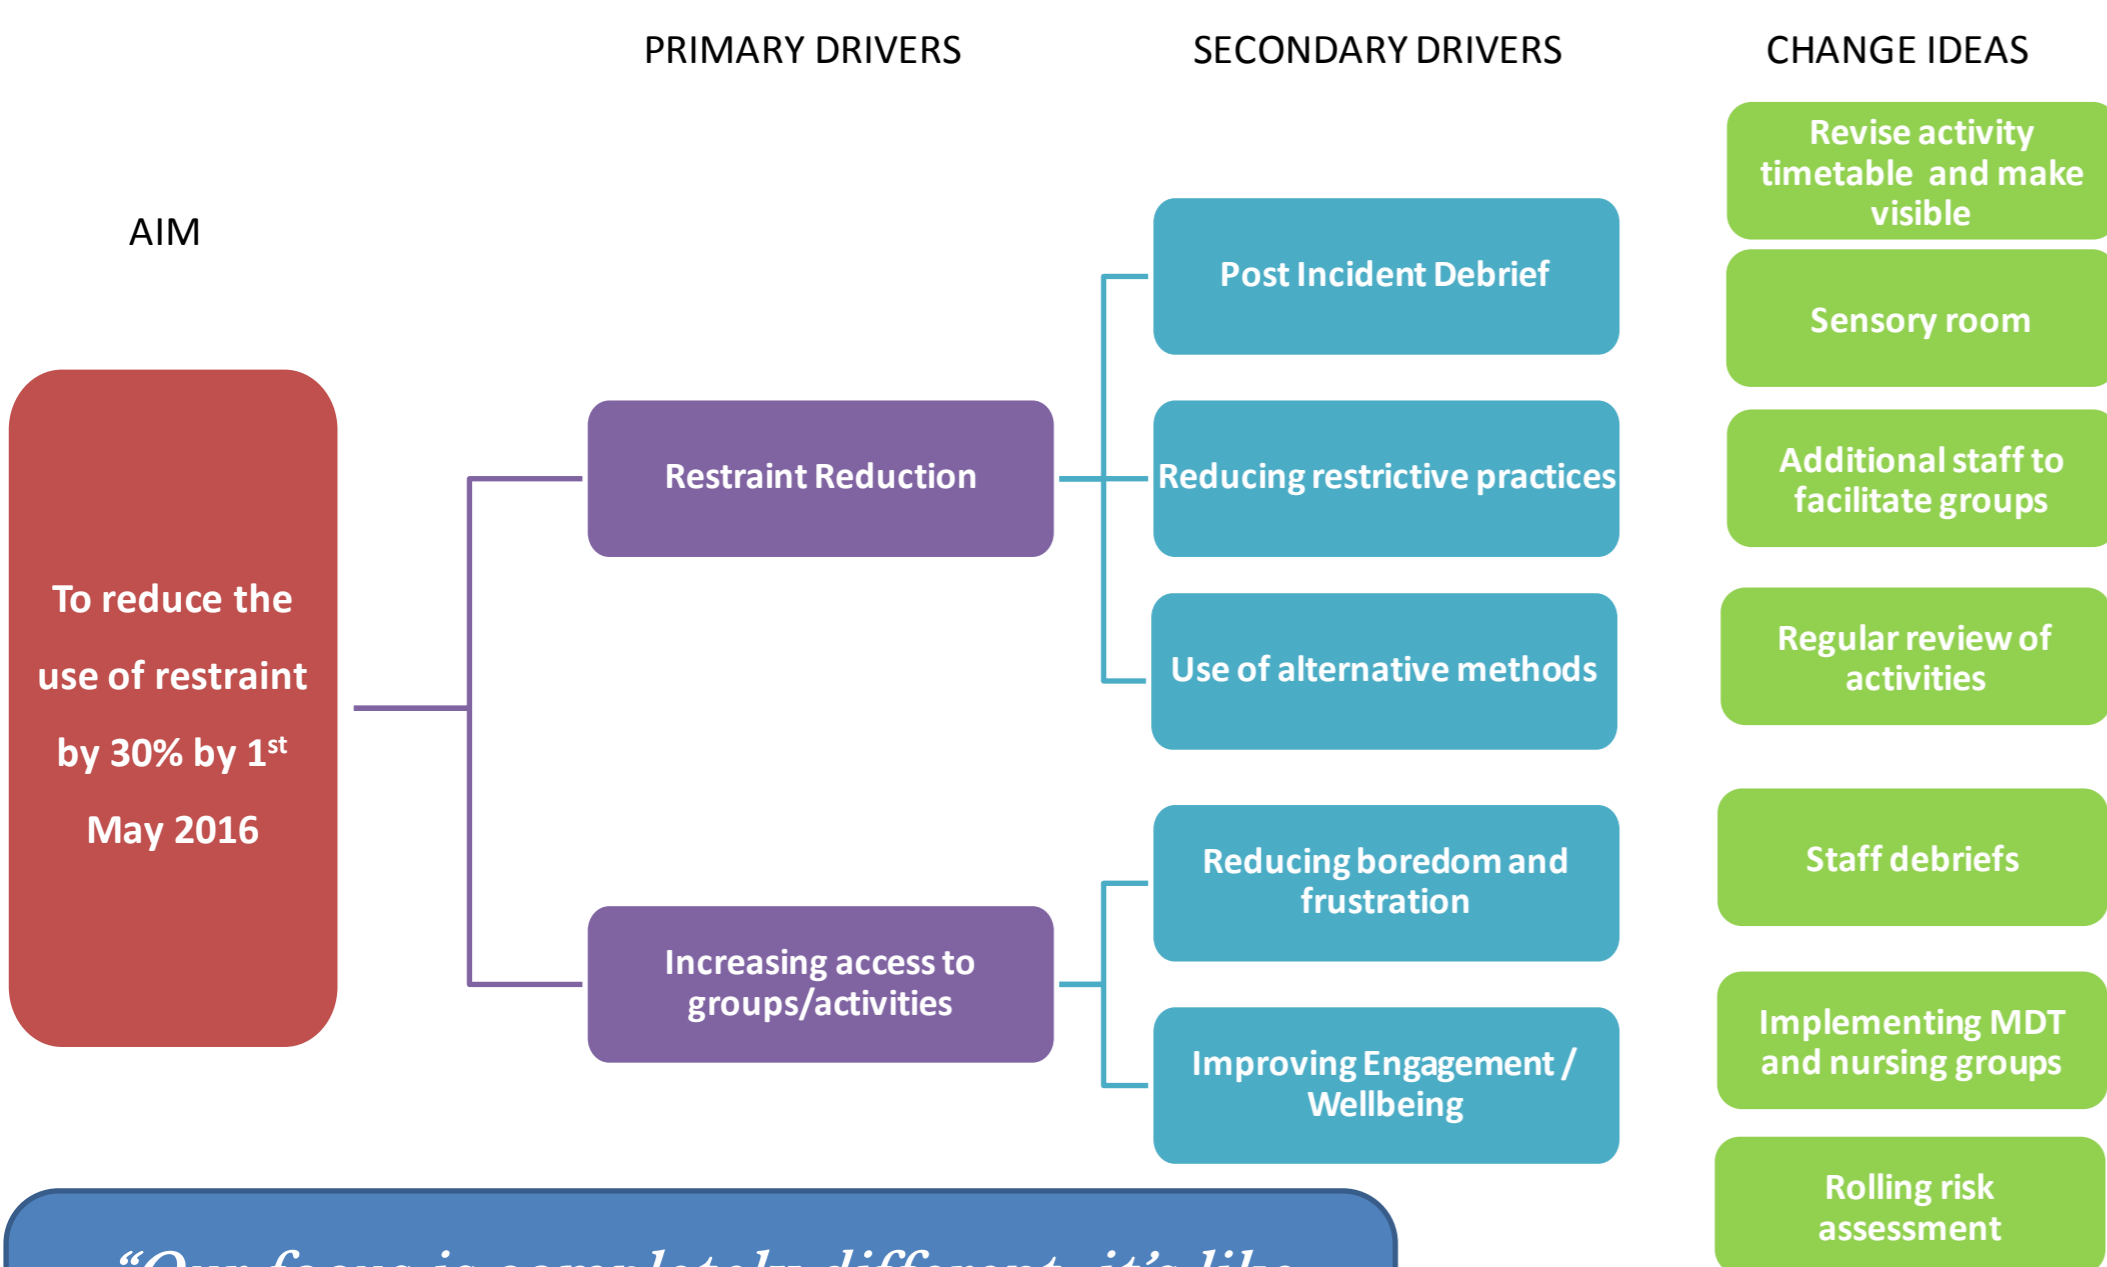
PRIMARY DRIVERS

SECONDARY DRIVERS

CHANGE IDEAS

AIM

To reduce the use of restraint by 30% by 1$^{st}$ May 2016

Restraint Reduction

Increasing access to groups/activities

Post Incident Debrief

Reducing restrictive practices

Use of alternative methods

Reducing boredom and frustration

Improving Engagement / Wellbeing

Revise activity timetable and make visible

Sensory room

Additional staff to facilitate groups

Regular review of activities

Staff debriefs

Implementing MDT and nursing groups

Rolling risk assessment

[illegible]